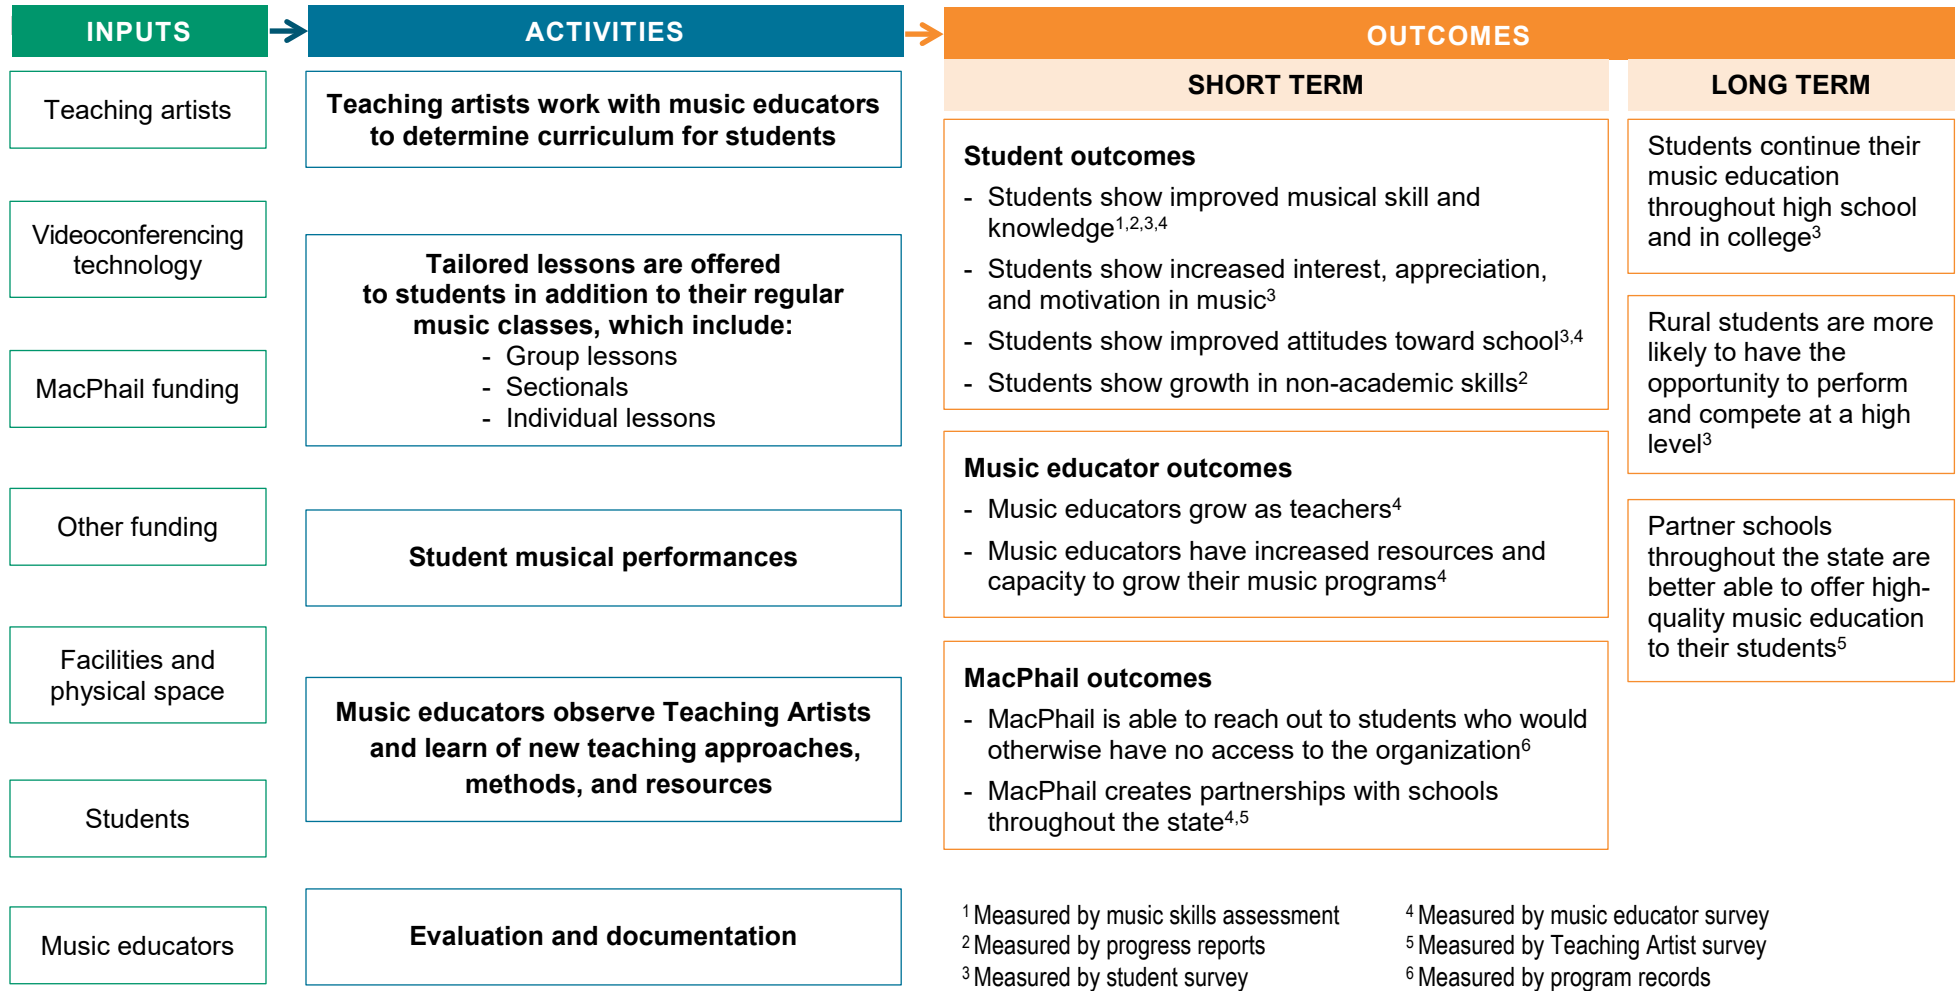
INPUTS

Teaching artists

Videoconferencing technology

MacPhail funding

Other funding

Facilities and physical space

Students

Music educators

ACTIVITIES

Teaching artists work with music educators to determine curriculum for students

Tailored lessons are offered to students in addition to their regular music classes, which include:
- Group lessons
- Sectionals
- Individual lessons

Student musical performances

Music educators observe Teaching Artists and learn of new teaching approaches, methods, and resources

Evaluation and documentation

OUTCOMES

SHORT TERM

Student outcomes
- Students show improved musical skill and knowledge$^{1,2,3,4}$
- Students show increased interest, appreciation, and motivation in music$^{3}$
- Students show improved attitudes toward school$^{3,4}$
- Students show growth in non-academic skills$^{2}$

Music educator outcomes
- Music educators grow as teachers$^{4}$
- Music educators have increased resources and capacity to grow their music programs$^{4}$

MacPhail outcomes
- MacPhail is able to reach out to students who would otherwise have no access to the organization$^{6}$
- MacPhail creates partnerships with schools throughout the state$^{4,5}$

LONG TERM

Students continue their music education throughout high school and in college$^{3}$

Rural students are more likely to have the opportunity to perform and compete at a high level$^{3}$

Partner schools throughout the state are better able to offer high-quality music education to their students$^{5}$

$^{1}$Measured by music skills assessment
$^{2}$Measured by progress reports
$^{3}$Measured by student survey

$^{4}$Measured by music educator survey
$^{5}$Measured by Teaching Artist survey
$^{6}$Measured by program records